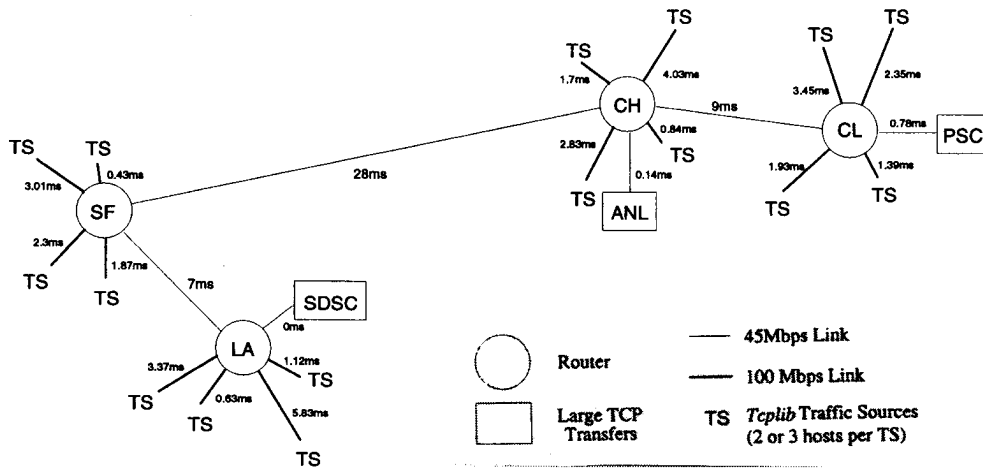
TS
TS
1.7ms
4.03ms
CH
9ms
2.83ms
0.84ms
TS
0.14ms
TS
ANL

TS
TS
3.45ms
2.35ms
CL
0.78ms
PSC
1.93ms
1.39ms
TS
TS

TS
TS
0.43ms
3.01ms
SF
28ms
2.3ms
1.87ms
TS
TS
7ms

SDSC
0ms
LA
3.37ms
1.12ms
TS
0.63ms
TS
TS
5.83ms
TS

Router
Large TCP Transfers
45Mbps Link
100 Mbps Link
TS *Tcplib* Traffic Sources (2 or 3 hosts per TS)